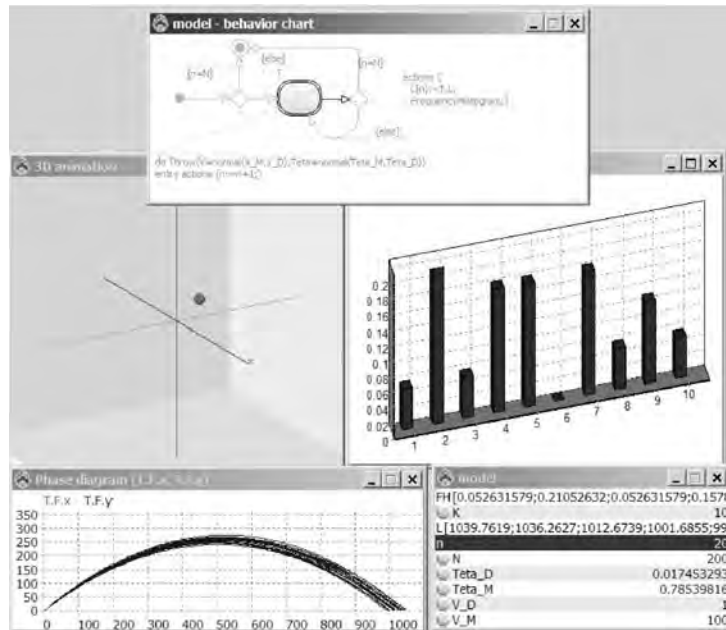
model - behavior chart

[n<N]
[else]
[n=N]
actions {
L[n]:=T.L;
FrequencyHistogram;}
[else]

do Throw(V=normal(V_M,V_D),Teta=normal(Teta_M,Teta_D))
entry actions {n:=n+1;}

3D animation

0.2
0.18
0.16
0.14
0.12
0.1
0.08
0.06
0.04
0.02
0
1
2
3
4
5
6
7
8
9
10

Phase diagram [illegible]
T.F.x T.F.y
350
300
250
200
150
100
50
0
0 100 200 300 400 500 600 700 800 900 1000

model
FH[0.052631579;0.21052632;0.052631579;0.157
K 10
L[1039.7619;1036.2627;1012.6739;1001.6855;99
n 20
N 200
Teta_D 0.01745329
Teta_M 0.78539816
V_D 1
V_M 100